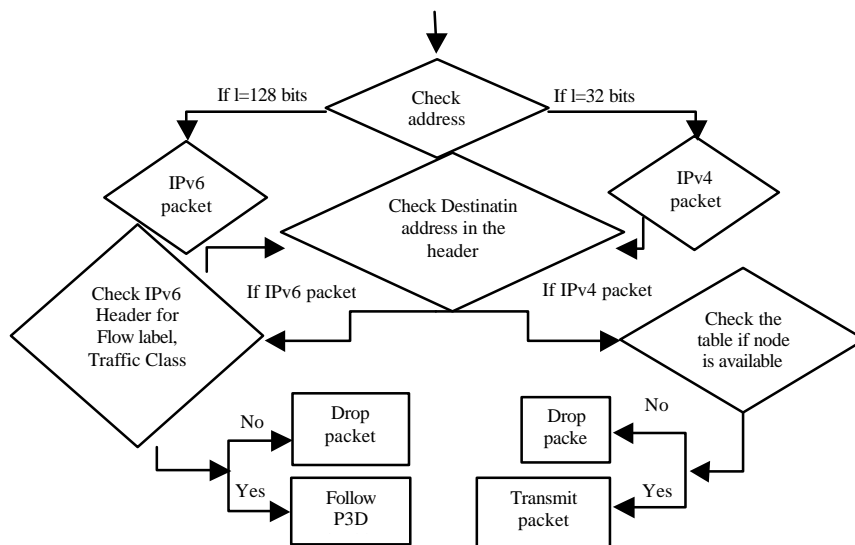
Check address

If l=128 bits

If l=32 bits

IPv6 packet

IPv4 packet

Check Destinatin address in the header

If IPv6 packet

If IPv4 packet

Check IPv6 Header for Flow label, Traffic Class

Check the table if node is available

No

Drop packet

Yes

Follow P3D

No

Drop packe

Yes

Transmit packet